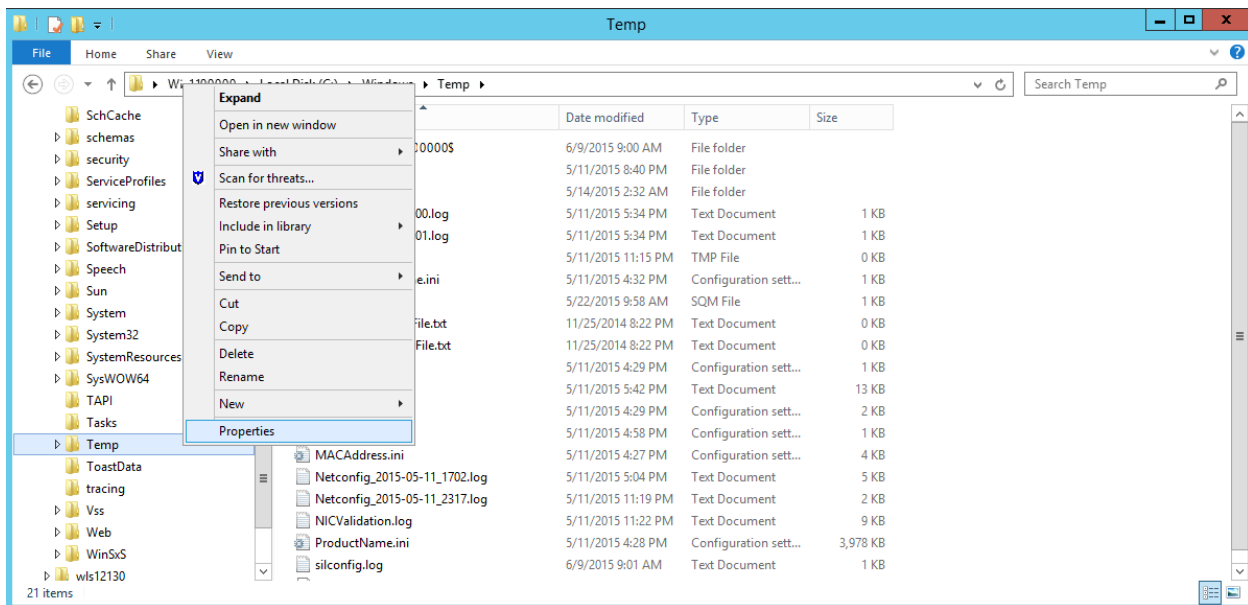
Temp

File Home Share View

Wi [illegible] Local Disk (C:) Windows Temp

Search Temp

SchCache
schemas
security
ServiceProfiles
servicing
Setup
SoftwareDistribut
Speech
Sun
System
System32
SystemResources
SysWOW64
TAPI
Tasks
Temp
ToastData
tracing
Vss
Web
WinSxS
wls12130

Expand
Open in new window
Share with
Scan for threats...
Restore previous versions
Include in library
Pin to Start
Send to
Cut
Copy
Delete
Rename
New
Properties

| Name | Date modified | Type | Size |
|---|---|---|---|
| 00000$ | 6/9/2015 9:00 AM | File folder | |
| | 5/11/2015 8:40 PM | File folder | |
| | 5/14/2015 2:32 AM | File folder | |
| 00.log | 5/11/2015 5:34 PM | Text Document | 1 KB |
| 01.log | 5/11/2015 5:34 PM | Text Document | 1 KB |
| | 5/11/2015 11:15 PM | TMP File | 0 KB |
| e.ini | 5/11/2015 4:32 PM | Configuration sett... | 1 KB |
| | 5/22/2015 9:58 AM | SQM File | 1 KB |
| File.txt | 11/25/2014 8:22 PM | Text Document | 0 KB |
| File.txt | 11/25/2014 8:22 PM | Text Document | 0 KB |
| | 5/11/2015 4:29 PM | Configuration sett... | 1 KB |
| | 5/11/2015 5:42 PM | Text Document | 13 KB |
| | 5/11/2015 4:29 PM | Configuration sett... | 2 KB |
| | 5/11/2015 4:58 PM | Configuration sett... | 1 KB |
| MACAddress.ini | 5/11/2015 4:27 PM | Configuration sett... | 4 KB |
| Netconfig_2015-05-11_1702.log | 5/11/2015 5:04 PM | Text Document | 5 KB |
| Netconfig_2015-05-11_2317.log | 5/11/2015 11:19 PM | Text Document | 2 KB |
| NICValidation.log | 5/11/2015 11:22 PM | Text Document | 9 KB |
| ProductName.ini | 5/11/2015 4:28 PM | Configuration sett... | 3,978 KB |
| silconfig.log | 6/9/2015 9:01 AM | Text Document | 1 KB |

21 items